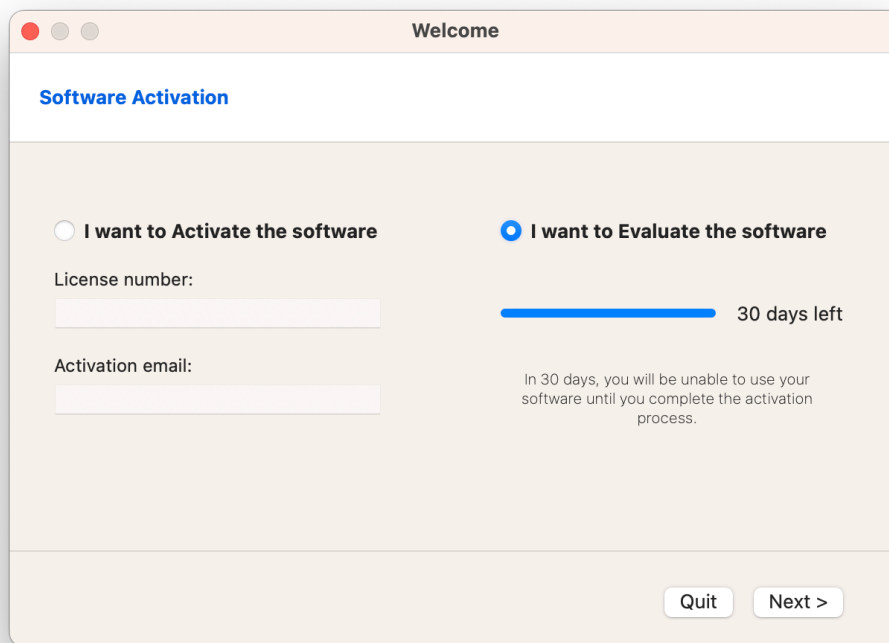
Welcome

Software Activation

I want to Activate the software

License number:

Activation email:

I want to Evaluate the software

30 days left

In 30 days, you will be unable to use your software until you complete the activation process.

Quit

Next >